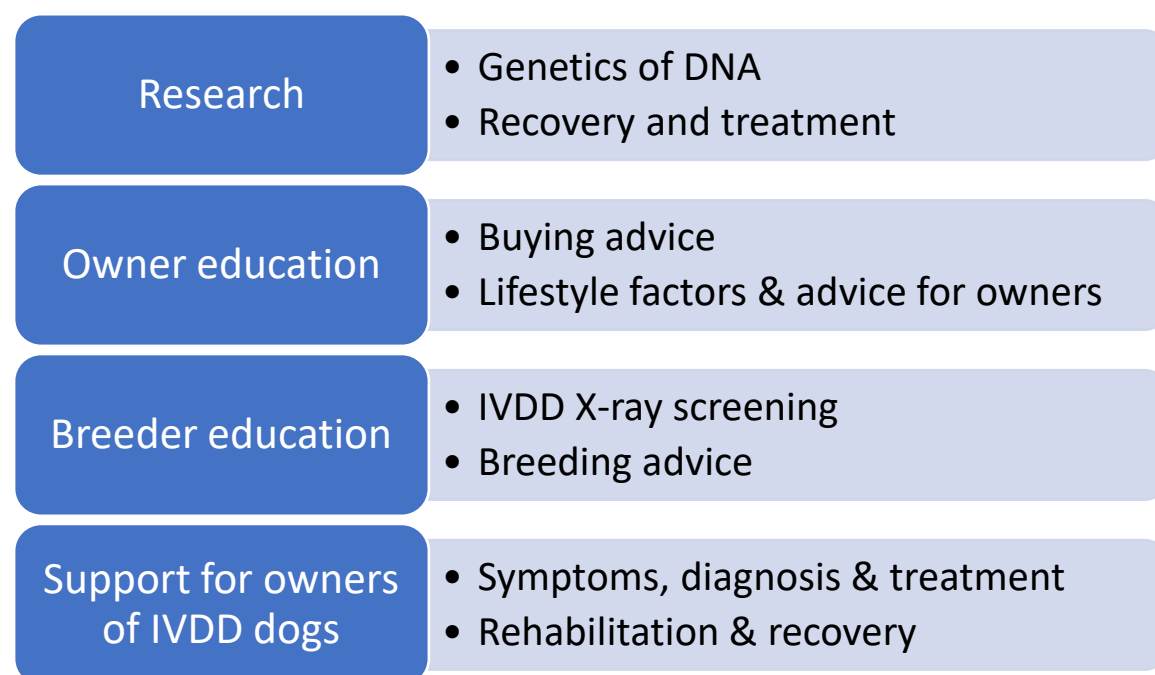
Research

- Genetics of DNA
- Recovery and treatment

Owner education

- Buying advice
- Lifestyle factors & advice for owners

Breeder education

- IVDD X-ray screening
- Breeding advice

Support for owners of IVDD dogs

- Symptoms, diagnosis & treatment
- Rehabilitation & recovery